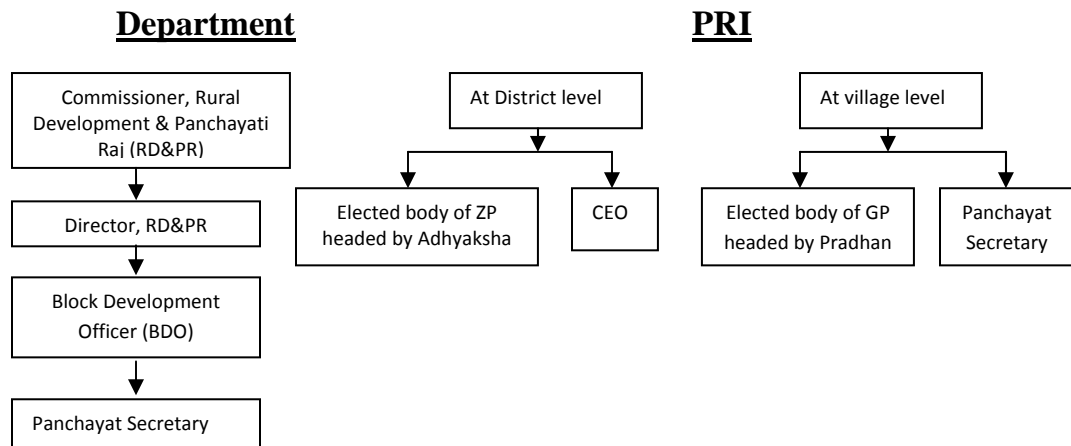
Department

PRI

Commissioner, Rural Development & Panchayati Raj (RD&PR)

Director, RD&PR

Block Development Officer (BDO)

Panchayat Secretary

At District level

Elected body of ZP headed by Adhyaksha

CEO

At village level

Elected body of GP headed by Pradhan

Panchayat Secretary